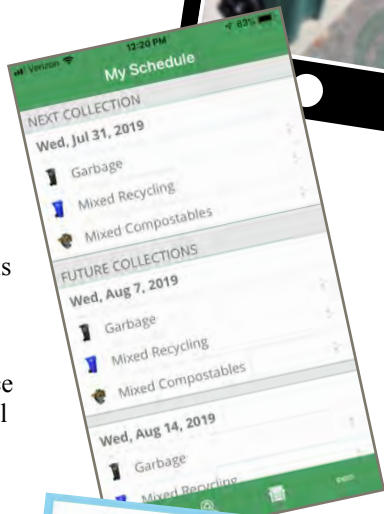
Verizon
12:20 PM
83%
My Schedule
NEXT COLLECTION
Wed, Jul 31, 2019
Garbage
Mixed Recycling
Mixed Compostables
FUTURE COLLECTIONS
Wed, Aug 7, 2019
Garbage
Mixed Recycling
Mixed Compostables
Wed, Aug 14, 2019
Garbage
Mixed Recycling
s
e
l